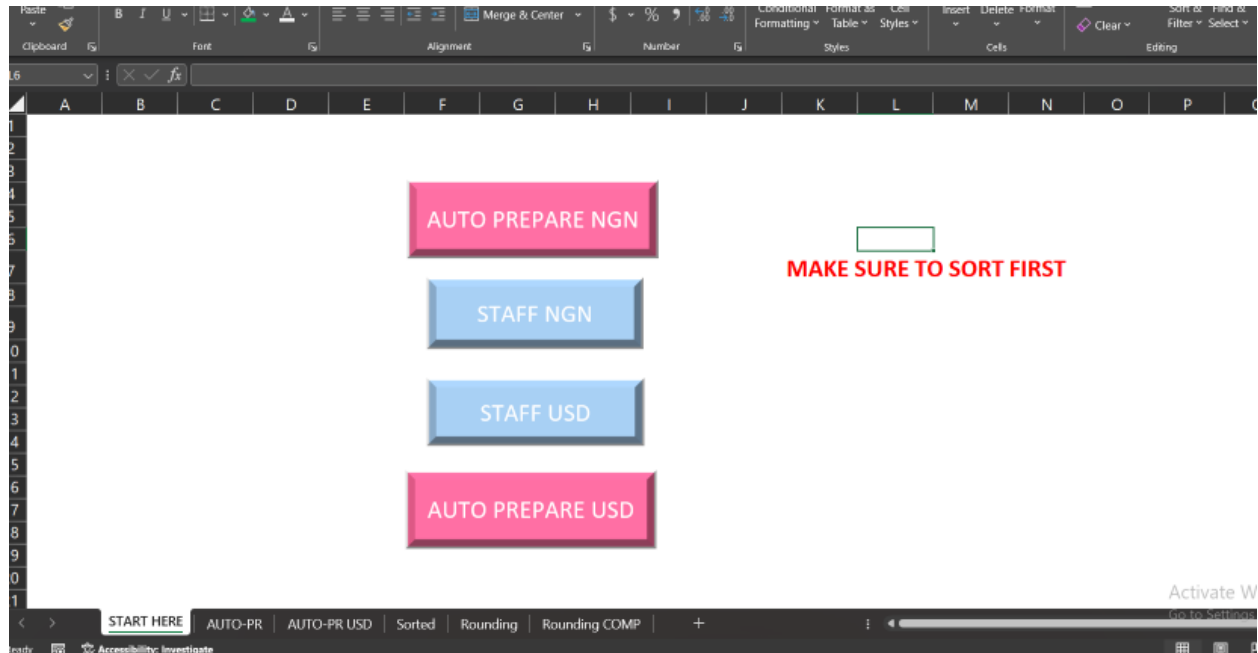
Paste
Clipboard
B I U
Font
Merge & Center
Alignment
$ % 9
Number
Conditional Formatting
Format as Table
Cell Styles
Styles
Insert Delete Format
Cells
Clear
Sort & Filter
Find & Select
Editing

L6
fx

A B C D E F G H I J K L M N O P

AUTO PREPARE NGN

STAFF NGN

STAFF USD

AUTO PREPARE USD

MAKE SURE TO SORT FIRST

Activate W
Go to Settings

START HERE | AUTO-PR | AUTO-PR USD | Sorted | Rounding | Rounding COMP | +

Ready
Accessibility: Investigate